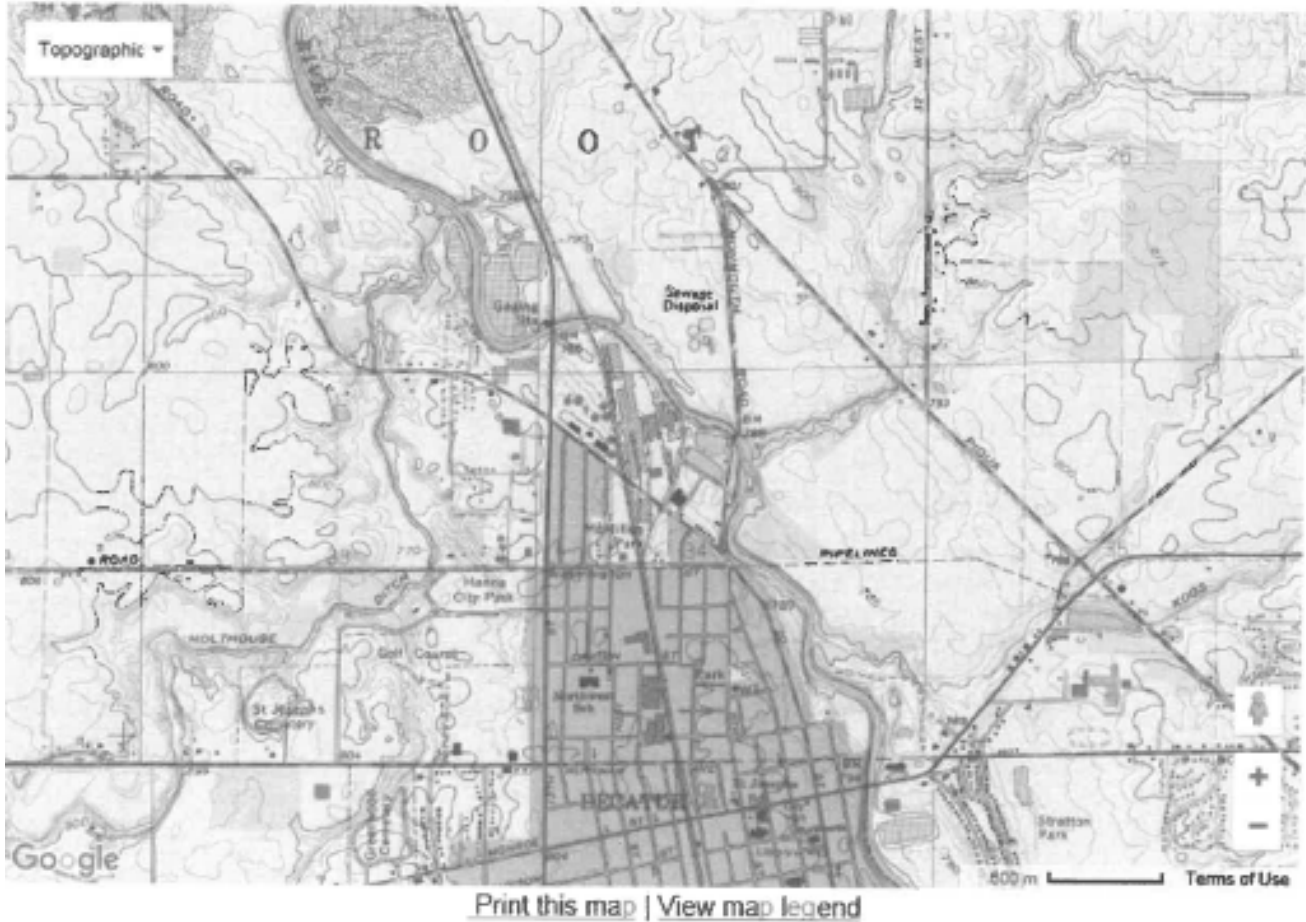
Topographic

R O O T

Sewage Disposal

Gaging Sta

ROAD

PIPELINES

Hanna City Park

HOLTHOUSE

Golf Course

St Joseph's Cemetery

DECATUR

Stratton Park

Google

500 m

Terms of Use

Print this map | View map legend